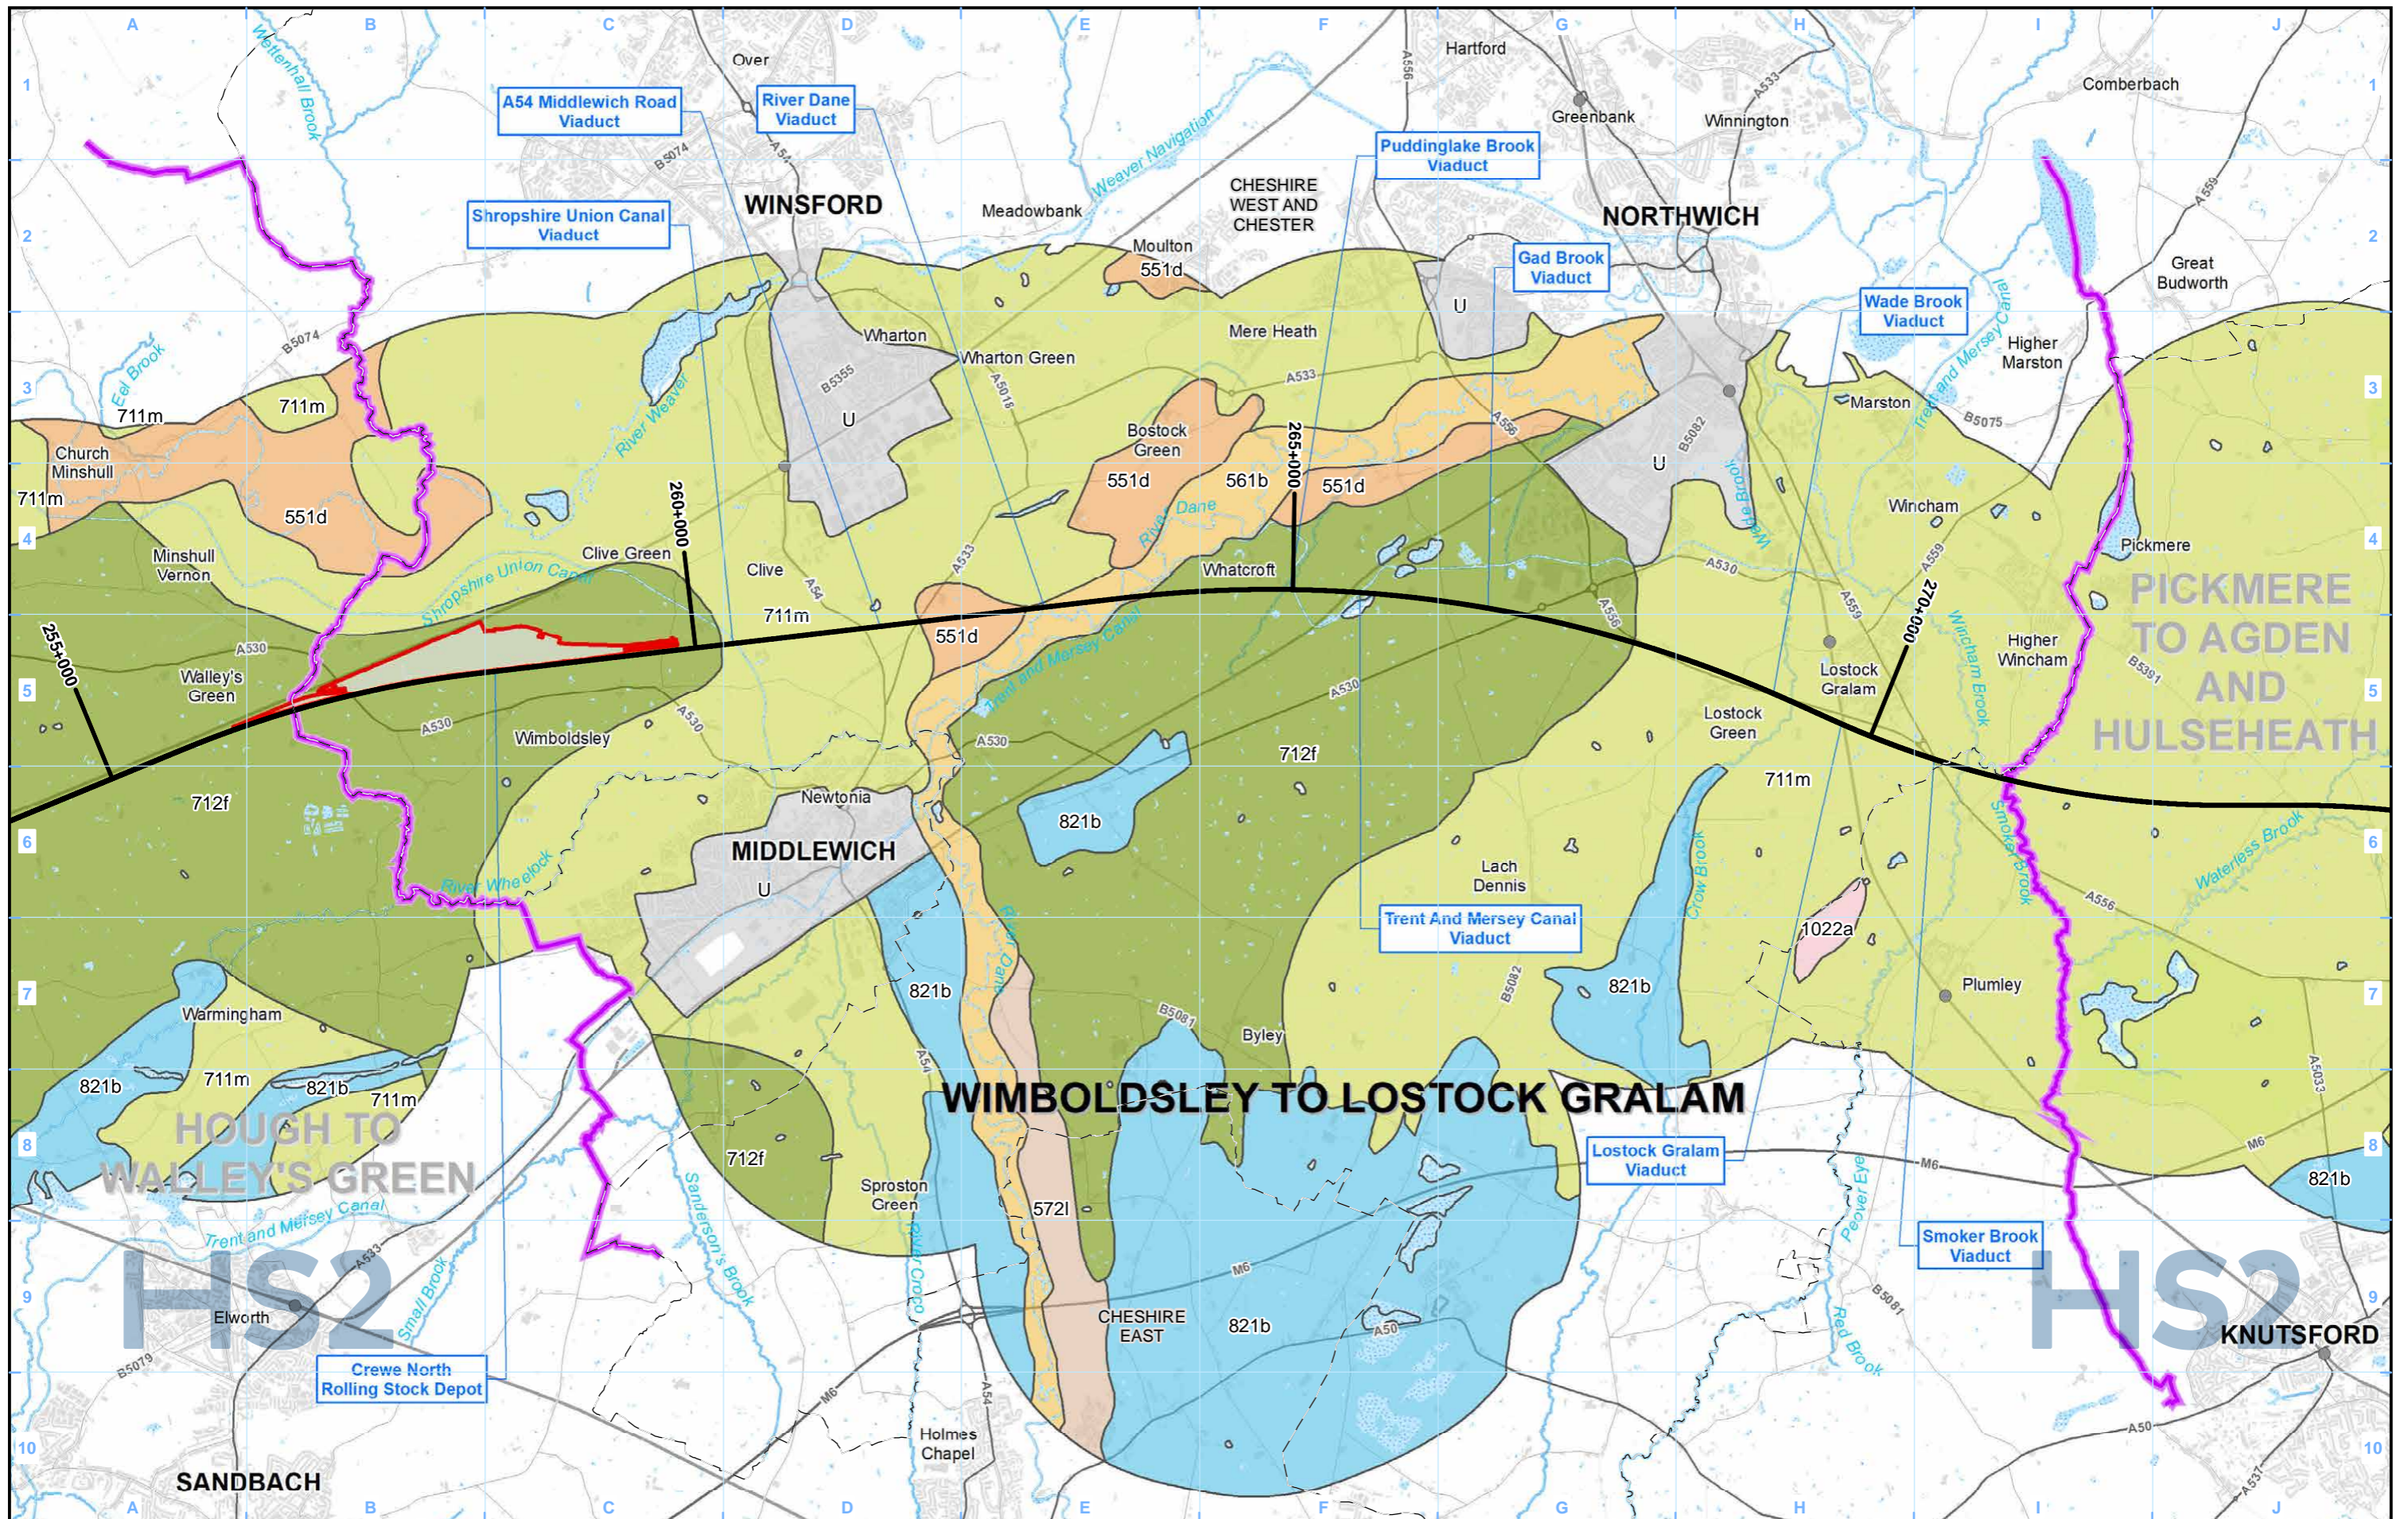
A B C D E F G H I J

1 2 3 4 5 6 7 8 9 10

Over
Hartford
Comberbach
Greenbank
Winnington
A54 Middlewich Road Viaduct
River Dane Viaduct
Puddinglake Brook Viaduct
Wettenhall Brook
Weaver Navigation
WINSFORD
Meadowbank
CHESHIRE WEST AND CHESTER
NORTHWICH
Shropshire Union Canal Viaduct
Moulton
551d
Gad Brook Viaduct
Great Budworth
U
Wade Brook Viaduct
Wharton
Wharton Green
Mere Heath
Higher Marston
Eel Brook
B5074
711m
711m
River Weaver
B5355
A5018
A533
Marston
Trent and Mersey Canal
B5075
Church Minshull
U
Bostock Green
265+000
A556
B5082
U
711m
551d
551d
561b
551d
River Dane
Wade Brook
Wincham
260+000
Minshull Vernon
Clive Green
Clive
Whatcroft
A530
Pickmere
Shropshire Union Canal
A533
A54
A559
PICKMERE TO AGDEN AND HULSEHEATH
255+000
A530
711m
551d
A556
270+000
Higher Wincham
Walley's Green
Trent and Mersey Canal
Lostock Gralam
Wincham Brook
A530
B5391
A530
Wimboldsley
A530
A530
Lostock Green
712f
712f
711m
Newtonia
821b
Smoker Brook
Waterless Brook
MIDDLEWICH
U
Lach Dennis
Crow Brook
A556
River Wheelock
Trent And Mersey Canal Viaduct
1022a
821b
B5082
821b
Plumley
River Dane
Warmingham
B5081
Byley
A54
A5033
821b
711m
821b
711m
WIMBOLDSLEY TO LOSTOCK GRALAM
HOUGH TO WALLEY'S GREEN
712f
Lostock Gralam Viaduct
M6
M6
821b
Sproston Green
Peover Eye
Trent and Mersey Canal
Sanderson's Brook
572l
Smoker Brook Viaduct
A533
River Croco
M6
HS2
Small Brook
CHESHIRE EAST
821b
A50
B5081
HS2
Elworth
KNUTSFORD
B5079
Crewe North Rolling Stock Depot
Red Brook
M6
A54
Holmes Chapel
A50
SANDBACH
A537